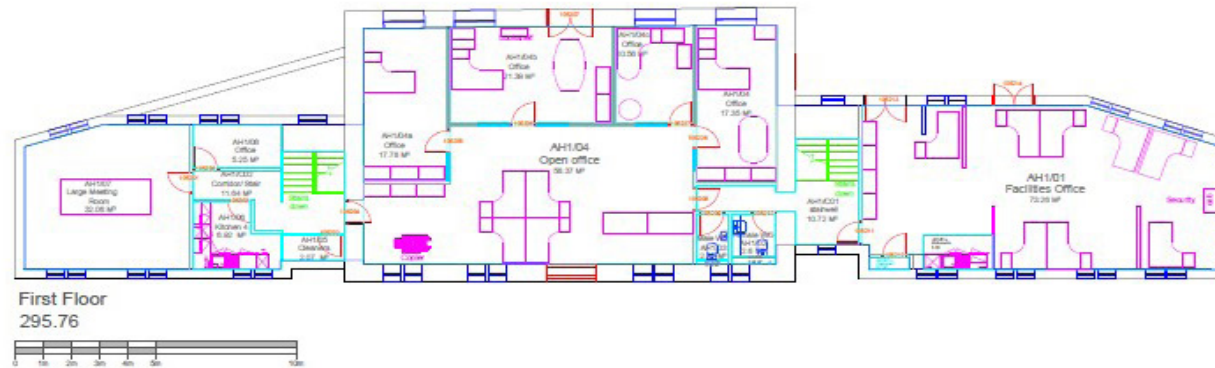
AH1/07
Large Meeting
Room
32.06 M²

AH1/08
Office
5.25 M²

AH1/C02
Corridor/ Stair
11.64 M²

AH1/06
Kitchen 4
6.92 M²

AH1/05
Cleaning
2.07 M²

AH1/04a
Office
17.78 M²

AH1/04b
Office
21.39 M²

AH1/04c
Office
10.56 M²

AH1/04
Office
17.35 M²

AH1/04
Open office
56.37 M²

Copier

AH1/C01
stairwell
10.72 M²

AH1/01
Facilities Office
73.26 M²

Security

First Floor
295.76

0 1m 2m 3m 4m 5m 10m